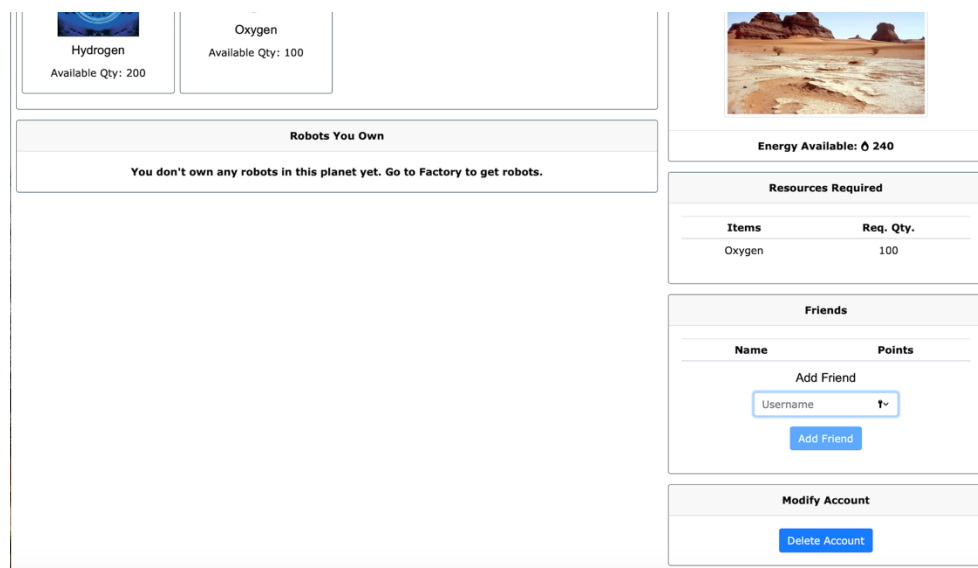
Hydrogen
Available Qty: 200

Oxygen
Available Qty: 100

Robots You Own

You don't own any robots in this planet yet. Go to Factory to get robots.

Energy Available: 240

Resources Required

| Items | Req. Qty. |
|---|---|
| Oxygen | 100 |

Friends

| Name | Points |
|---|---|

Add Friend

Username

Add Friend

Modify Account

Delete Account